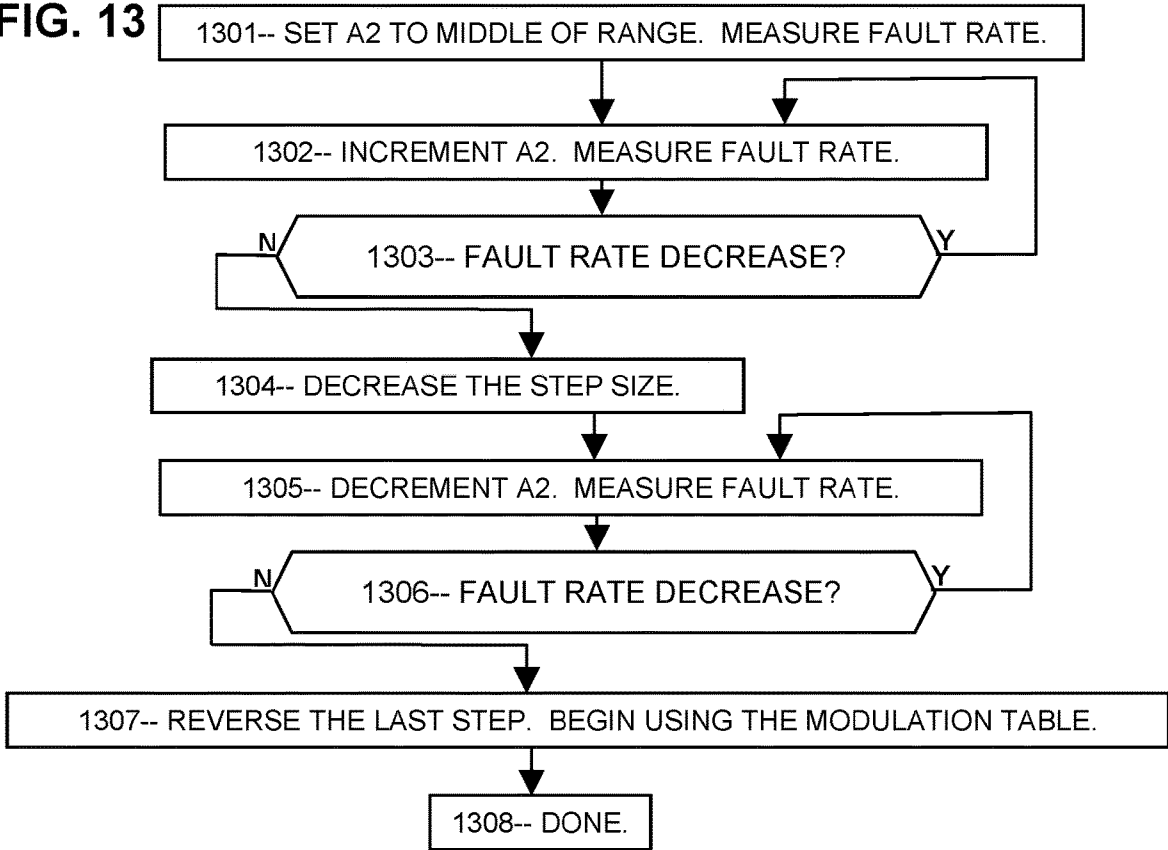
FIG. 13

1301-- SET A2 TO MIDDLE OF RANGE. MEASURE FAULT RATE.

1302-- INCREMENT A2. MEASURE FAULT RATE.

N

1303-- FAULT RATE DECREASE?

Y

1304-- DECREASE THE STEP SIZE.

1305-- DECREMENT A2. MEASURE FAULT RATE.

N

1306-- FAULT RATE DECREASE?

Y

1307-- REVERSE THE LAST STEP. BEGIN USING THE MODULATION TABLE.

1308-- DONE.